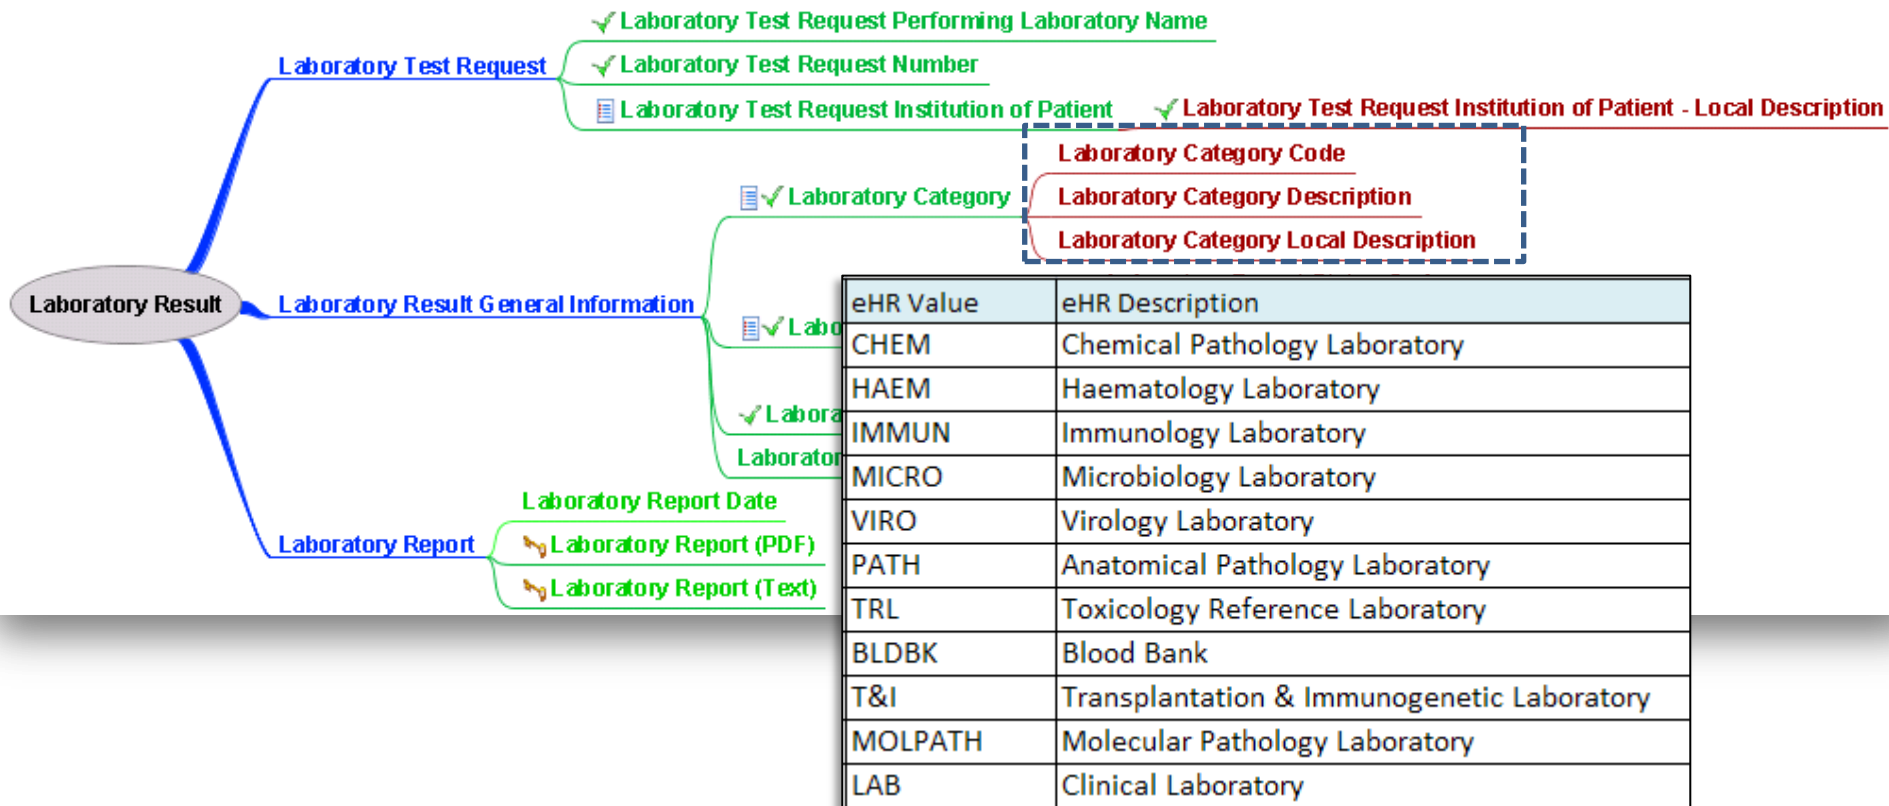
Laboratory Test Request Performing Laboratory Name
Laboratory Test Request
Laboratory Test Request Number
Laboratory Test Request Institution of Patient
Laboratory Test Request Institution of Patient - Local Description
Laboratory Category Code
Laboratory Category
Laboratory Category Description
Laboratory Category Local Description
Laboratory Result
Laboratory Result General Information
Labo
Labora
Laborator
Laboratory Report Date
Laboratory Report
Laboratory Report (PDF)
Laboratory Report (Text)

| eHR Value | eHR Description |
|---|---|
| CHEM | Chemical Pathology Laboratory |
| HAEM | Haematology Laboratory |
| IMMUN | Immunology Laboratory |
| MICRO | Microbiology Laboratory |
| VIRO | Virology Laboratory |
| PATH | Anatomical Pathology Laboratory |
| TRL | Toxicology Reference Laboratory |
| BLDBK | Blood Bank |
| T&I | Transplantation & Immunogenetic Laboratory |
| MOLPATH | Molecular Pathology Laboratory |
| LAB | Clinical Laboratory |